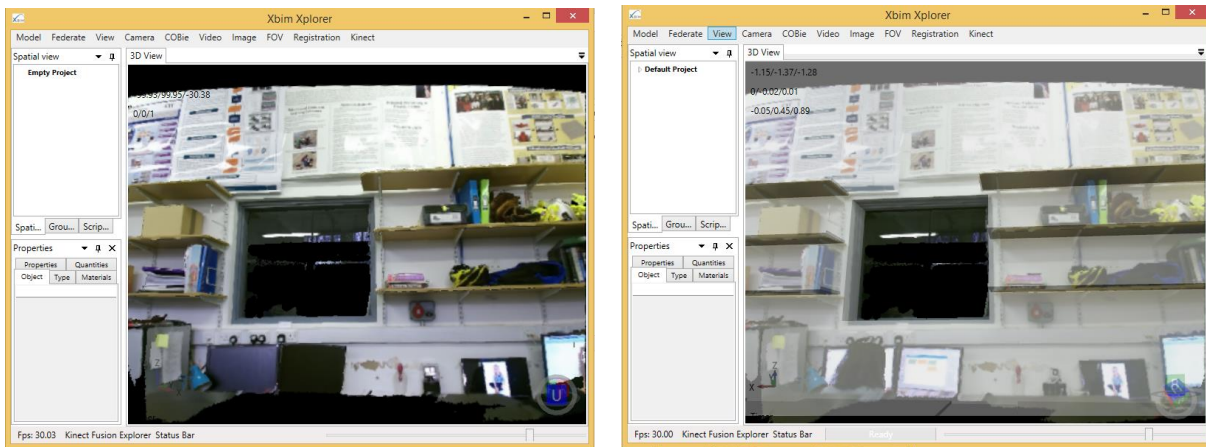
Xbim Xplorer

Model Federate View Camera COBie Video Image FOV Registration Kinect

Spatial view

Empty Project

3D View

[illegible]/99.95/-30.38
0/0/1

Spati... Grou... Scrip...

Properties

Properties Quantities
Object Type Materials

Fps: 30.03 Kinect Fusion Explorer Status Bar

Xbim Xplorer

Model Federate View Camera COBie Video Image FOV Registration Kinect

Spatial view

Default Project

3D View

-1.15/-1.37/-1.28
0/-0.02/0.01
-0.05/0.45/0.89

Spati... Grou... Scrip...

Properties

Properties Quantities
Object Type Materials

Fps: 30.00 Kinect Fusion Explorer Status Bar Ready